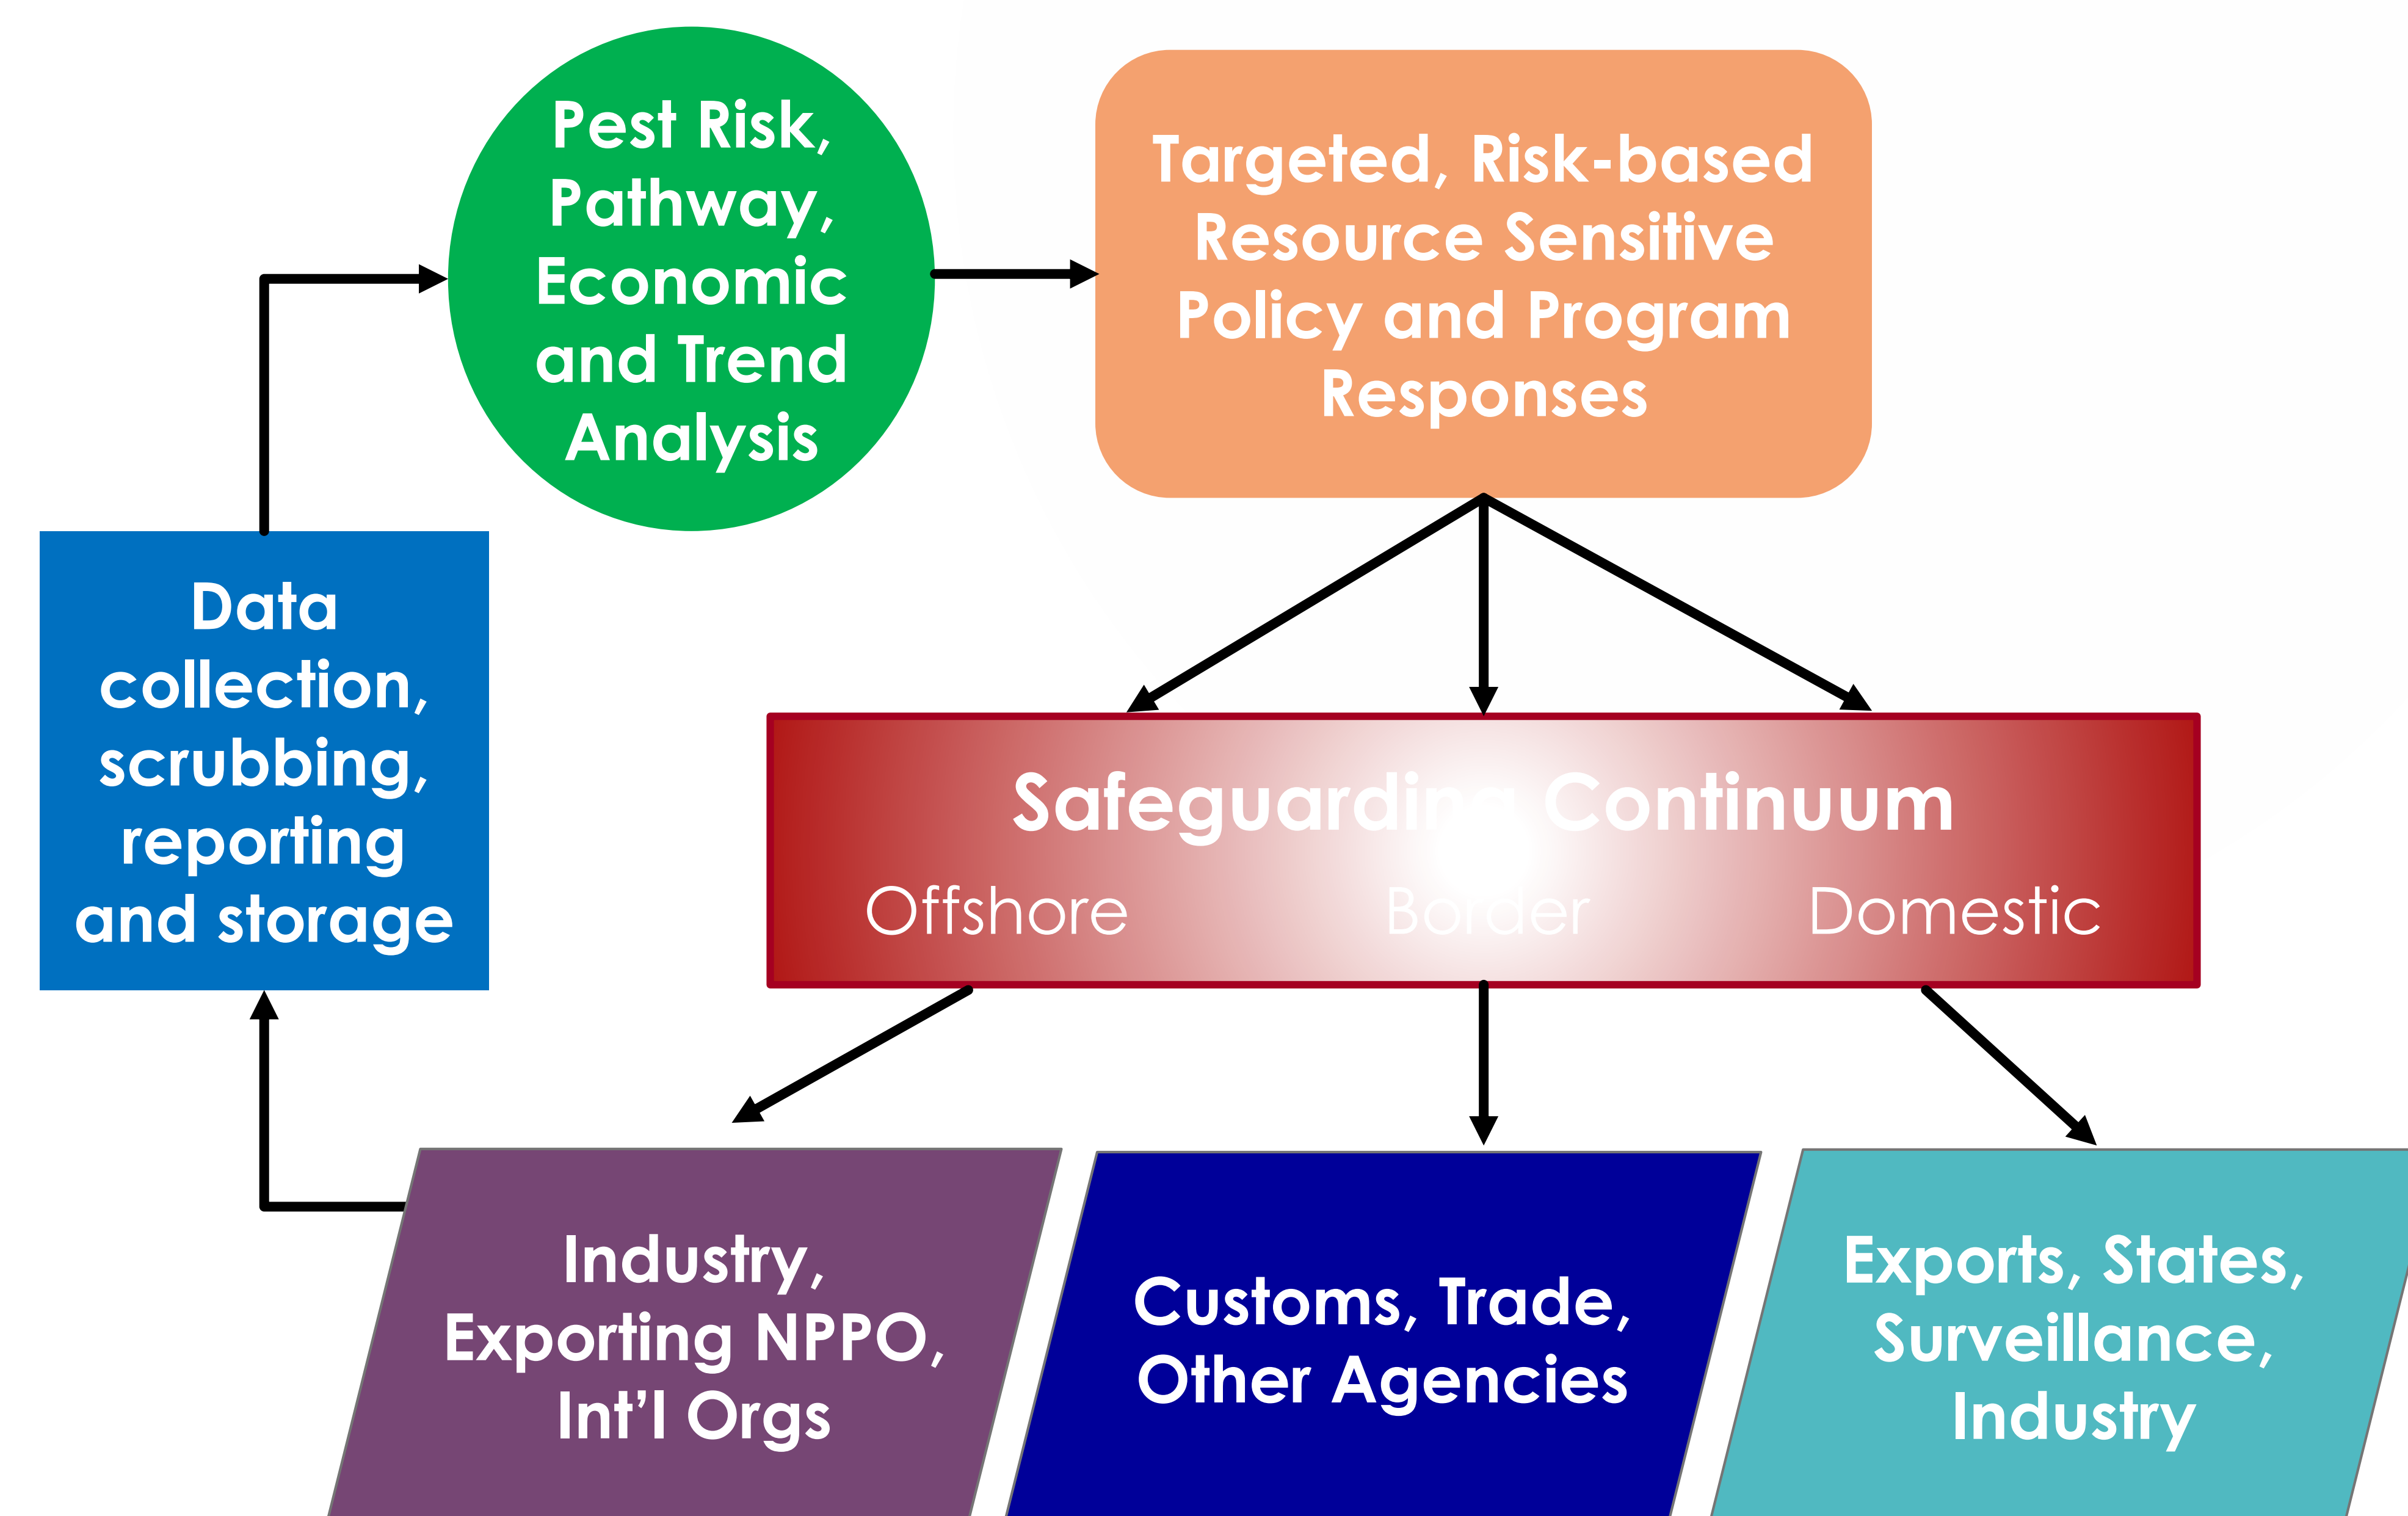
Pest Risk, Pathway, Economic and Trend Analysis

Targeted, Risk-based Resource Sensitive Policy and Program Responses

Data collection, scrubbing, reporting and storage

Safeguarding Continuum

Offshore

Border

Domestic

Industry, Exporting NPPO, Int'l Orgs

Customs, Trade, Other Agencies

Exports, States, Surveillance, Industry